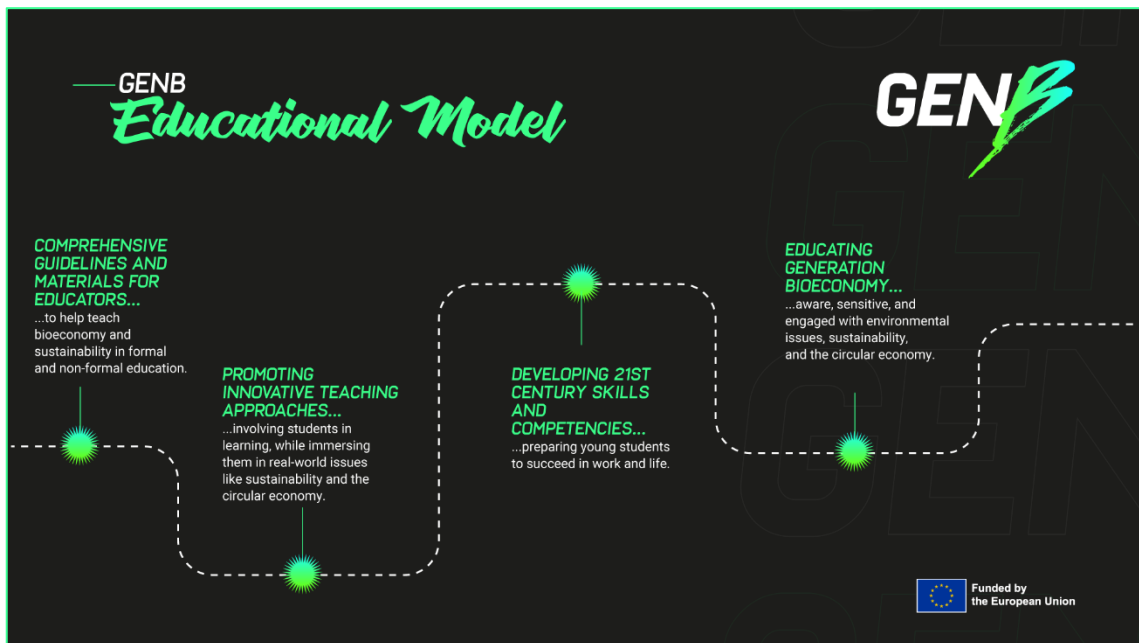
GENB
Educational Model

GENB

COMPREHENSIVE GUIDELINES AND MATERIALS FOR EDUCATORS...
...to help teach bioeconomy and sustainability in formal and non-formal education.

PROMOTING INNOVATIVE TEACHING APPROACHES...
...involving students in learning, while immersing them in real-world issues like sustainability and the circular economy.

DEVELOPING 21ST CENTURY SKILLS AND COMPETENCIES...
...preparing young students to succeed in work and life.

EDUCATING GENERATION BIOECONOMY...
...aware, sensitive, and engaged with environmental issues, sustainability, and the circular economy.

Funded by the European Union